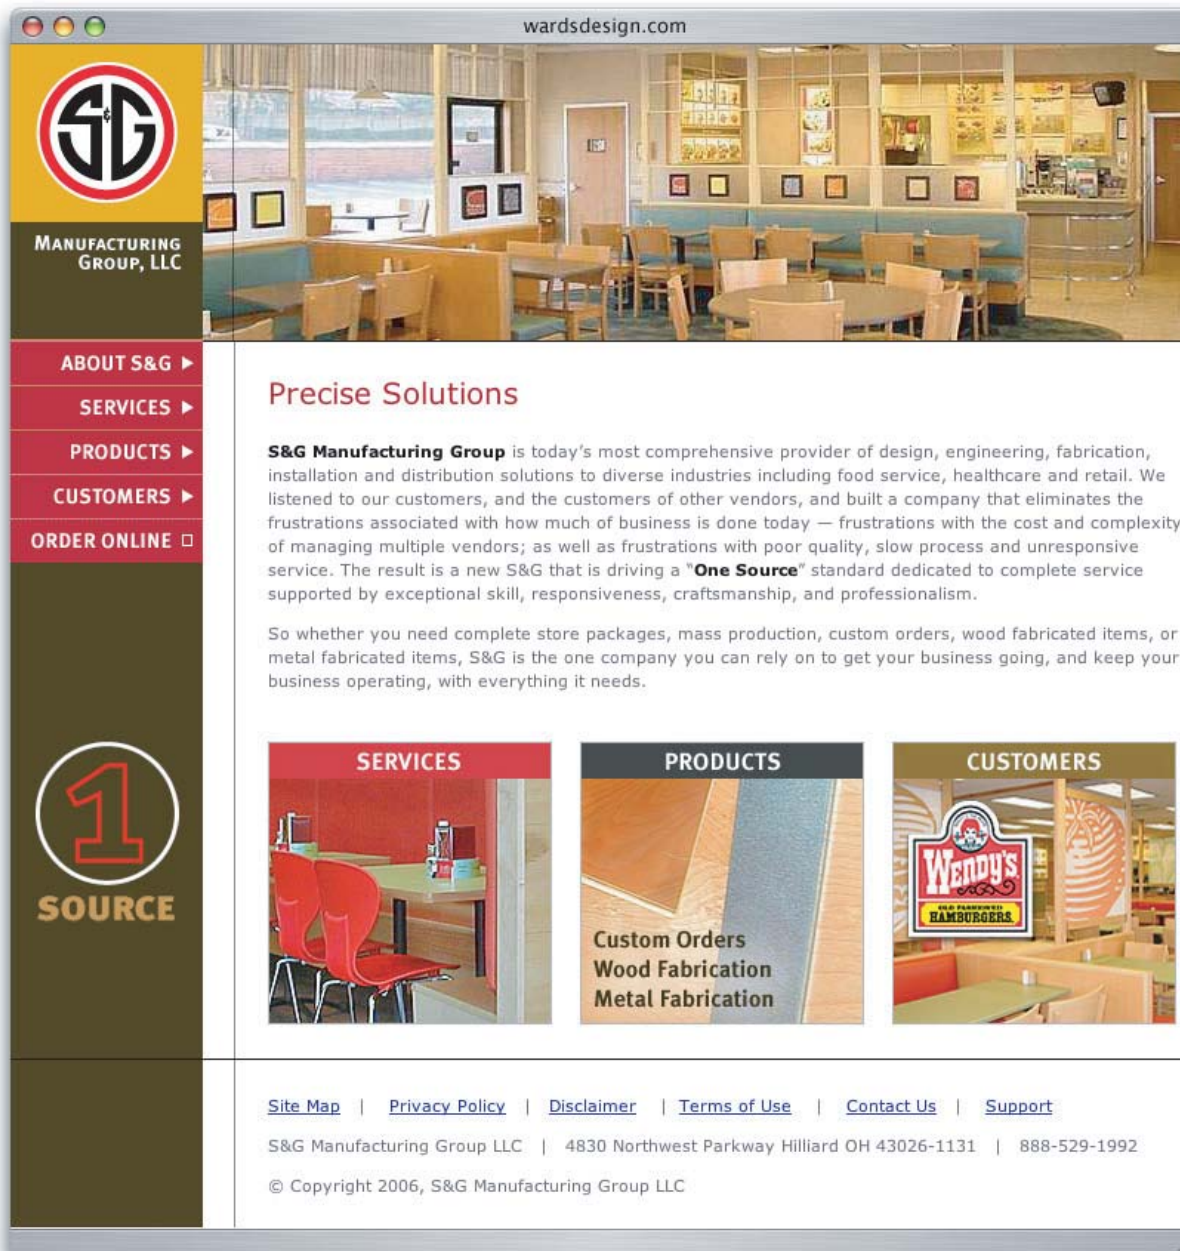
wardsdesign.com

S&G

MANUFACTURING GROUP, LLC

ABOUT S&G ▸
SERVICES ▸
PRODUCTS ▸
CUSTOMERS ▸
ORDER ONLINE

1 SOURCE

Precise Solutions

**S&G Manufacturing Group** is today's most comprehensive provider of design, engineering, fabrication, installation and distribution solutions to diverse industries including food service, healthcare and retail. We listened to our customers, and the customers of other vendors, and built a company that eliminates the frustrations associated with how much of business is done today — frustrations with the cost and complexity of managing multiple vendors; as well as frustrations with poor quality, slow process and unresponsive service. The result is a new S&G that is driving a "**One Source**" standard dedicated to complete service supported by exceptional skill, responsiveness, craftsmanship, and professionalism.

So whether you need complete store packages, mass production, custom orders, wood fabricated items, or metal fabricated items, S&G is the one company you can rely on to get your business going, and keep your business operating, with everything it needs.

SERVICES

PRODUCTS
Custom Orders
Wood Fabrication
Metal Fabrication

CUSTOMERS
Wendy's
OLD FASHIONED HAMBURGERS

Site Map | Privacy Policy | Disclaimer | Terms of Use | Contact Us | Support

S&G Manufacturing Group LLC | 4830 Northwest Parkway Hilliard OH 43026-1131 | 888-529-1992

© Copyright 2006, S&G Manufacturing Group LLC